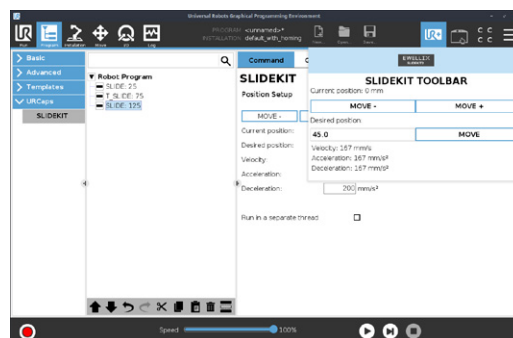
Universal Robots Graphical Programming Environment

Run Program Installation Move I/O Log

PROGRAM <unnamed>*
INSTALLATION default_with_homing

New Open Save

C C
C C

Basic
Advanced
Templates
URCaps
SLIDEKIT

Robot Program
SLIDE: 25
T_SLIDE: 25
SLIDE: 125

Command

SLIDEKIT
Position Setup

MOVE -

Current position:
Desired position:
Velocity:
Acceleration:
Deceleration: 200 mm/s²

Run in a separate thread

EWELLIX

SLIDEKIT TOOLBAR

Current position: 0 mm

MOVE -
MOVE +

Desired position

45.0
MOVE

Velocity: 167 mm/s
Acceleration: 167 mm/s²
Deceleration: 167 mm/s²

Speed 100%